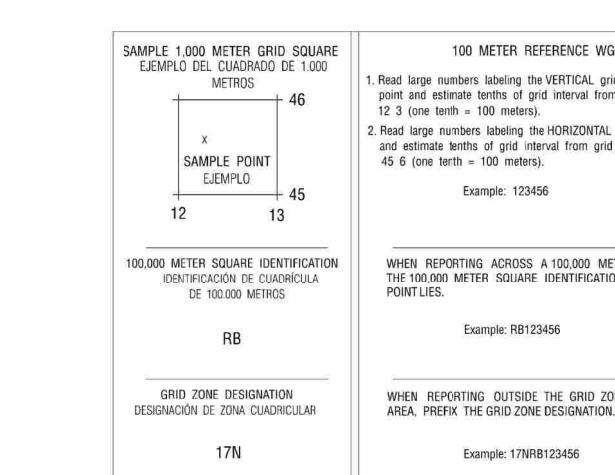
SAMPLE 1,000 METER GRID SQUARE
EJEMPLO DEL CUADRADO DE 1.000 METROS

46

x
SAMPLE POINT
EJEMPLO

45

12 13

100,000 METER SQUARE IDENTIFICATION
IDENTIFICACIÓN DE CUADRÍCULA DE 100.000 METROS

RB

GRID ZONE DESIGNATION
DESIGNACIÓN DE ZONA CUADRICULAR

17N

100 METER REFERENCE WG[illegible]

1. Read large numbers labeling the VERTICAL gri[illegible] point and estimate tenths of grid interval from 12 3 (one tenth = 100 meters).

2. Read large numbers labeling the HORIZONTAL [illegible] and estimate tenths of grid interval from grid 45 6 (one terth = 100 meters).

Example: 123456

WHEN REPORTING ACROSS A 100,000 MET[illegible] THE 100,000 METER SQUARE IDENTIFICATIO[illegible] POINT LIES.

Example: RB123456

WHEN REPORTING OUTSIDE THE GRID ZO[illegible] AREA, PREFIX THE GRID ZONE DESIGNATION.

Example: 17NRB123456